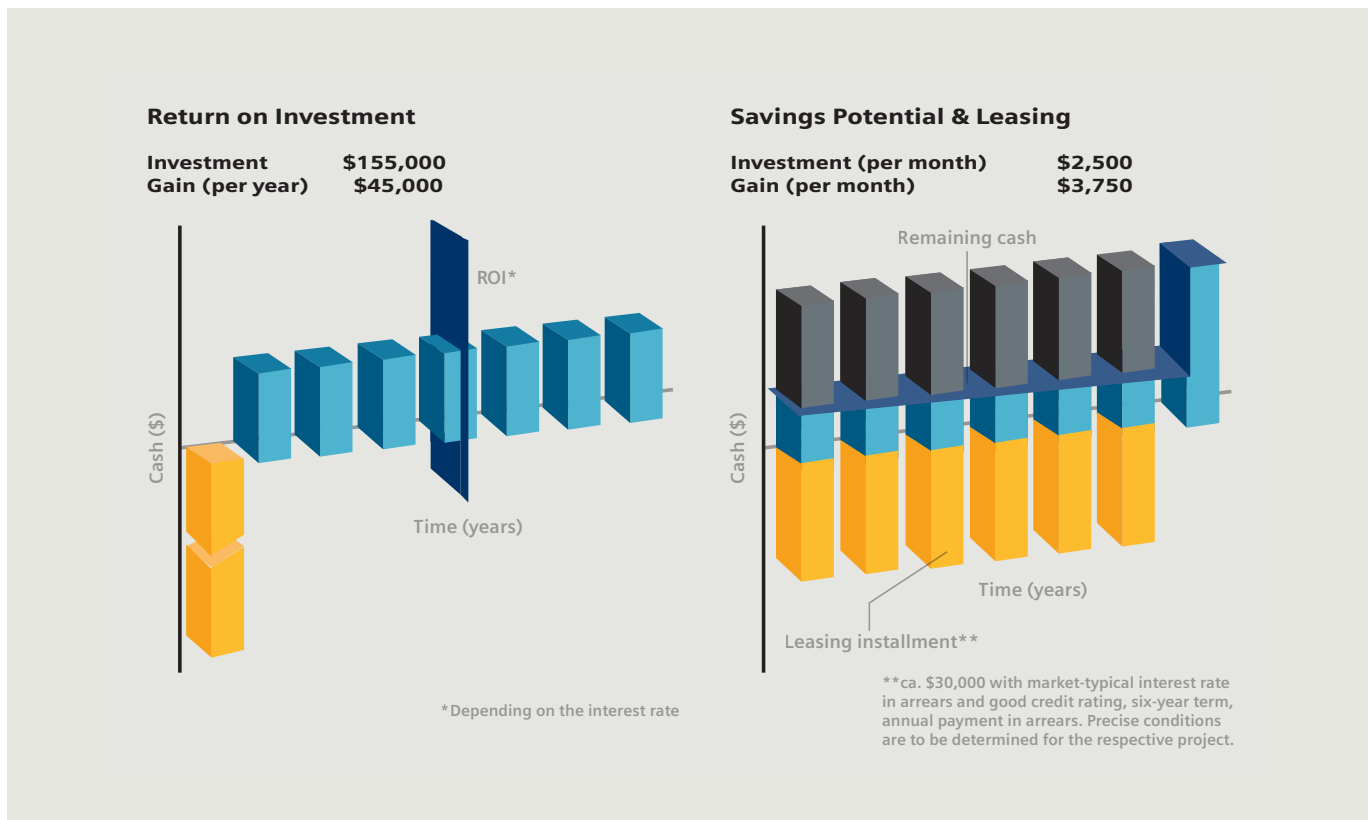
Return on Investment

Investment $155,000
Gain (per year) $45,000

ROI*

Cash ($)

Time (years)

*Depending on the interest rate

Savings Potential & Leasing

Investment (per month) $2,500
Gain (per month) $3,750

Remaining cash

Cash ($)

Time (years)

Leasing installment**

**ca. $30,000 with market-typical interest rate in arrears and good credit rating, six-year term, annual payment in arrears. Precise conditions are to be determined for the respective project.